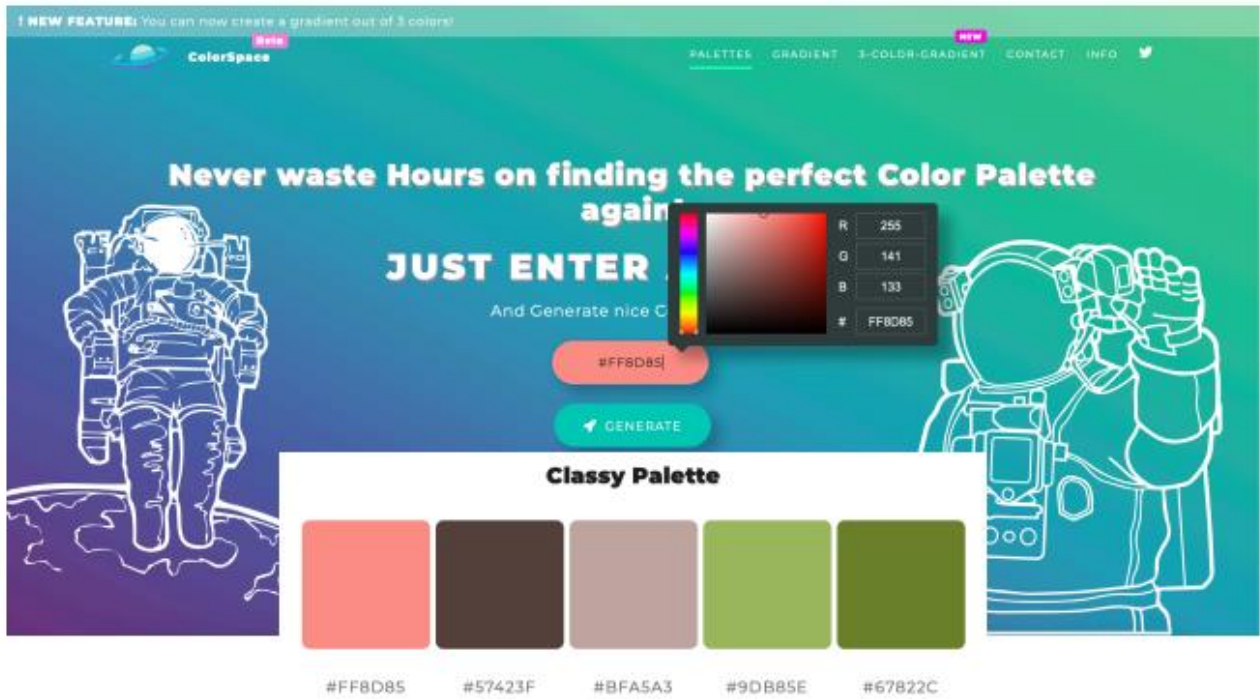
! NEW FEATURE: You can now create a gradient out of 3 colors!

ColorSpace Beta

PALETTES GRADIENT NEW 3-COLOR-GRADIENT CONTACT INFO

Never waste Hours on finding the perfect Color Palette again!

JUST ENTER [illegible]

And Generate nice C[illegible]

R 255
G 141
B 133
# FF8D85

#FF8D85

GENERATE

Classy Palette

#FF8D85 #57423F #BFA5A3 #9DB85E #67822C